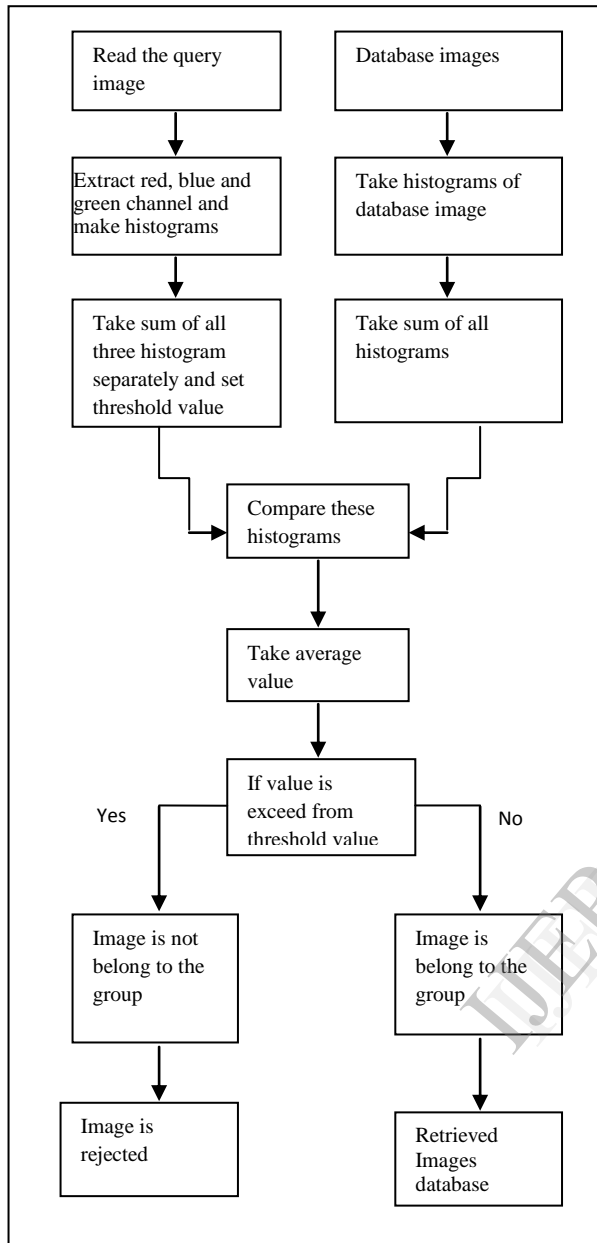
Read the query image

Database images

Extract red, blue and green channel and make histograms

Take histograms of database image

Take sum of all three histogram separately and set threshold value

Take sum of all histograms

Compare these histograms

Take average value

If value is exceed from threshold value

Yes

No

Image is not belong to the group

Image is belong to the group

Image is rejected

Retrieved Images database

IJERT